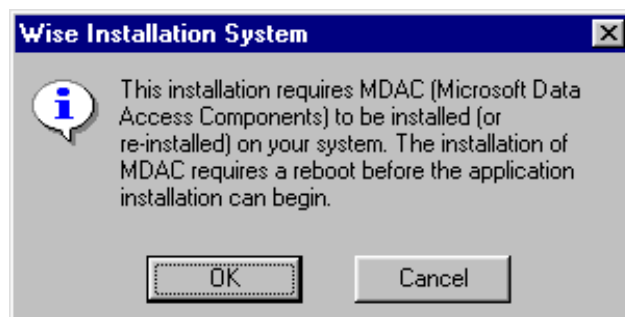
Wise Installation System

This installation requires MDAC (Microsoft Data Access Components) to be installed (or re-installed) on your system. The installation of MDAC requires a reboot before the application installation can begin.

OK

Cancel